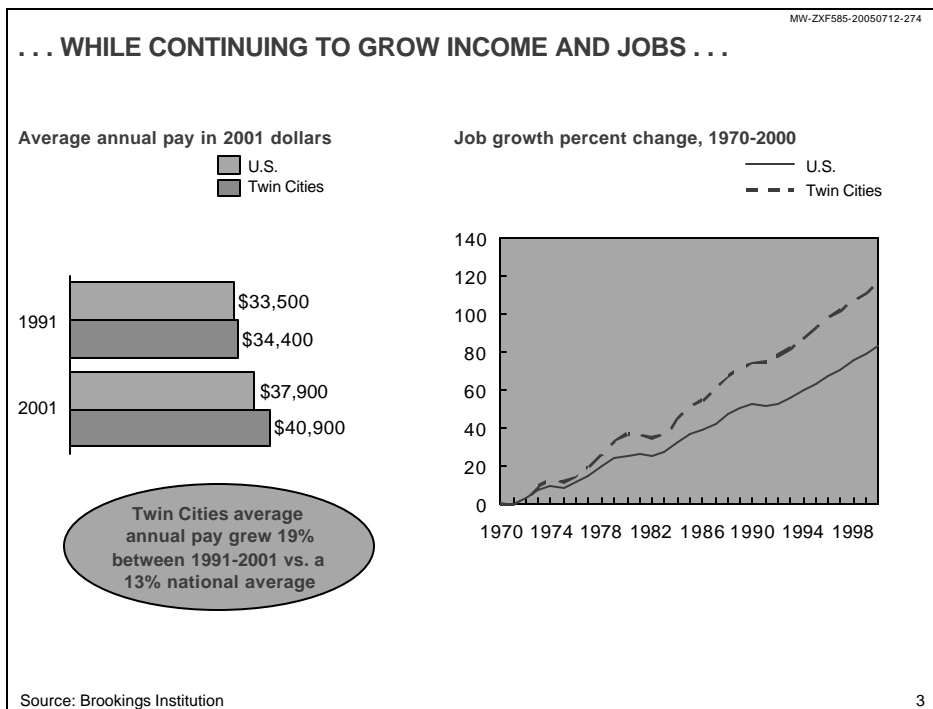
MW-ZXF585-20050712-274

. . . WHILE CONTINUING TO GROW INCOME AND JOBS . . .

Average annual pay in 2001 dollars

U.S.
Twin Cities

1991
$33,500
$34,400

2001
$37,900
$40,900

Twin Cities average annual pay grew 19% between 1991-2001 vs. a 13% national average

Job growth percent change, 1970-2000

U.S.
Twin Cities

140
120
100
80
60
40
20
0

1970 1974 1978 1982 1986 1990 1994 1998

Source: Brookings Institution

3